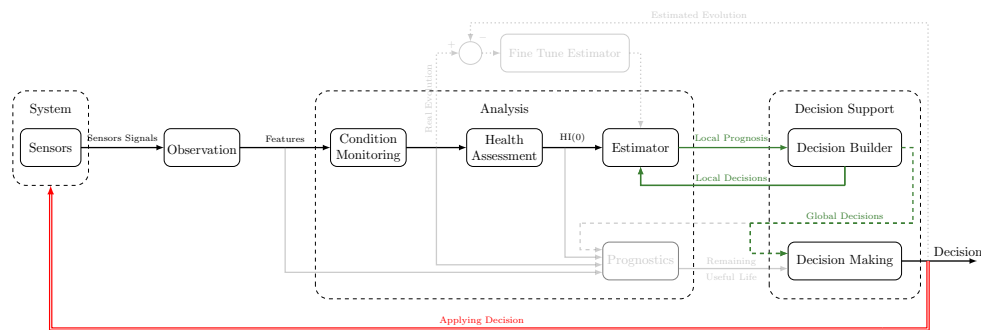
Estimated Evolution

+

−

Fine Tune Estimator

Real Evolution

System

Sensors

Sensors Signals

Observation

Features

Analysis

Condition Monitoring

Health Assessment

HI(0)

Estimator

Local Prognosis

Decision Support

Decision Builder

Local Decisions

Global Decisions

Prognostics

Remaining Useful Life

Decision Making

Decision

Applying Decision